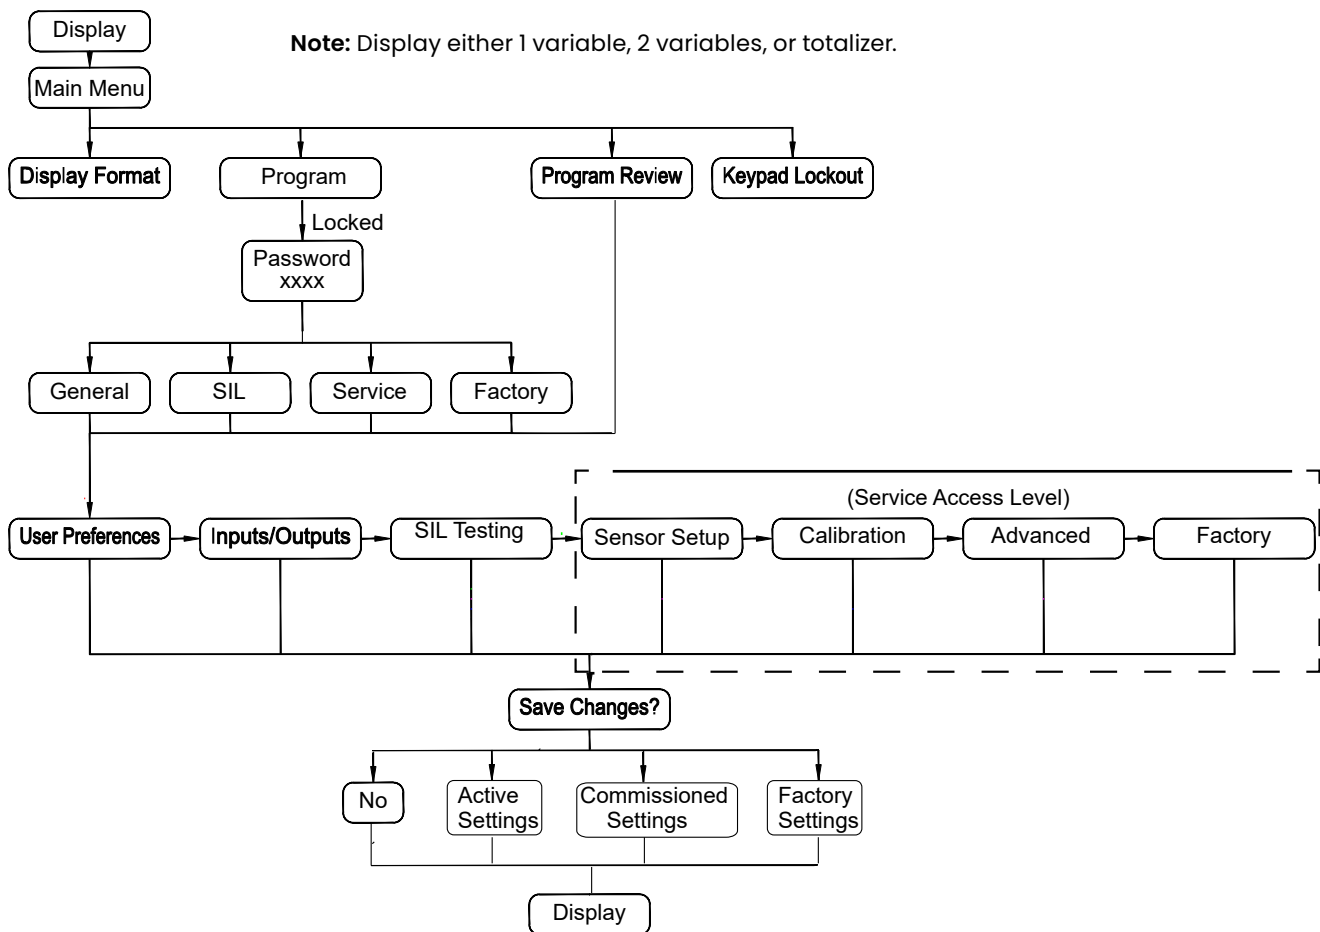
Display

Note: Display either 1 variable, 2 variables, or totalizer.

Main Menu

Display Format

Program

Program Review

Keypad Lockout

Locked

Password
xxxx

General

SIL

Service

Factory

(Service Access Level)

User Preferences

Inputs/Outputs

SIL Testing

Sensor Setup

Calibration

Advanced

Factory

Save Changes?

No

Active Settings

Commissioned Settings

Factory Settings

Display